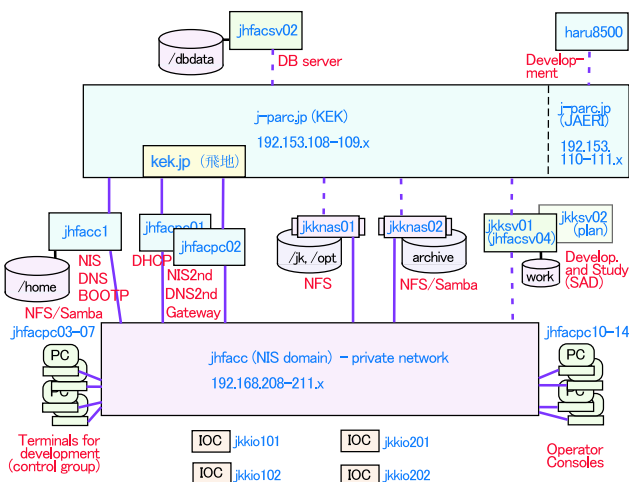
jhfacsv02

/dbdata

DB server

haru8500

Development

j-parc.jp (KEK)

192.153.108-109.x

j-parc.jp (JAERI)

192.153.110-111.x

kek.jp（飛地）

jhfacc1

jhfacpc01

jhfacpc02

jkknas01

jkknas02

jkksv01 (jhfacsv04)

jkksv02 (plan)

/home

NIS DNS BOOTP

NFS/Samba

DHCP

NIS2nd DNS2nd Gateway

/jk, /opt

NFS

archive

NFS/Samba

work

Develop. and Study (SAD)

jhfacpc03-07

jhfacpc10-14

PC

PC

PC

PC

jhfacc (NIS domain) - private network

192.168.208-211.x

Terminals for development (control group)

IOC jkkio101

IOC jkkio201

IOC jkkio102

IOC jkkio202

Operator Consoles